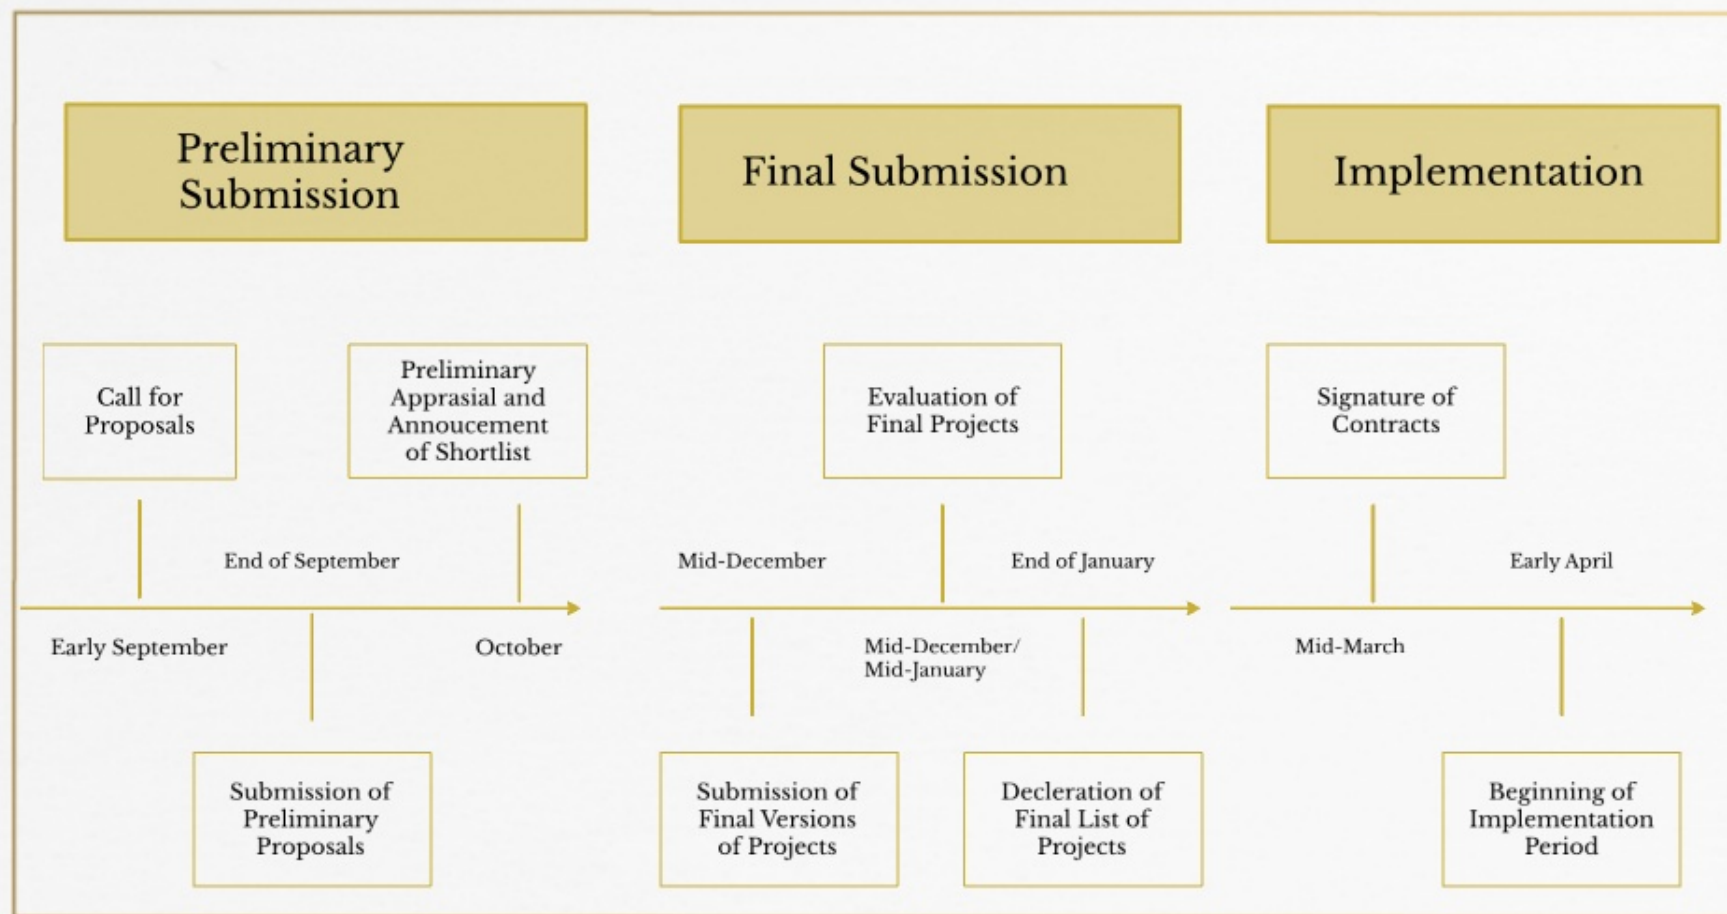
Preliminary Submission

Final Submission

Implementation

Call for Proposals

Preliminary Apprasial and Annoucement of Shortlist

End of September

Early September

October

Submission of Preliminary Proposals

Evaluation of Final Projects

Mid-December

End of January

Mid-December/ Mid-January

Submission of Final Versions of Projects

Decleration of Final List of Projects

Signature of Contracts

Early April

Mid-March

Beginning of Implementation Period